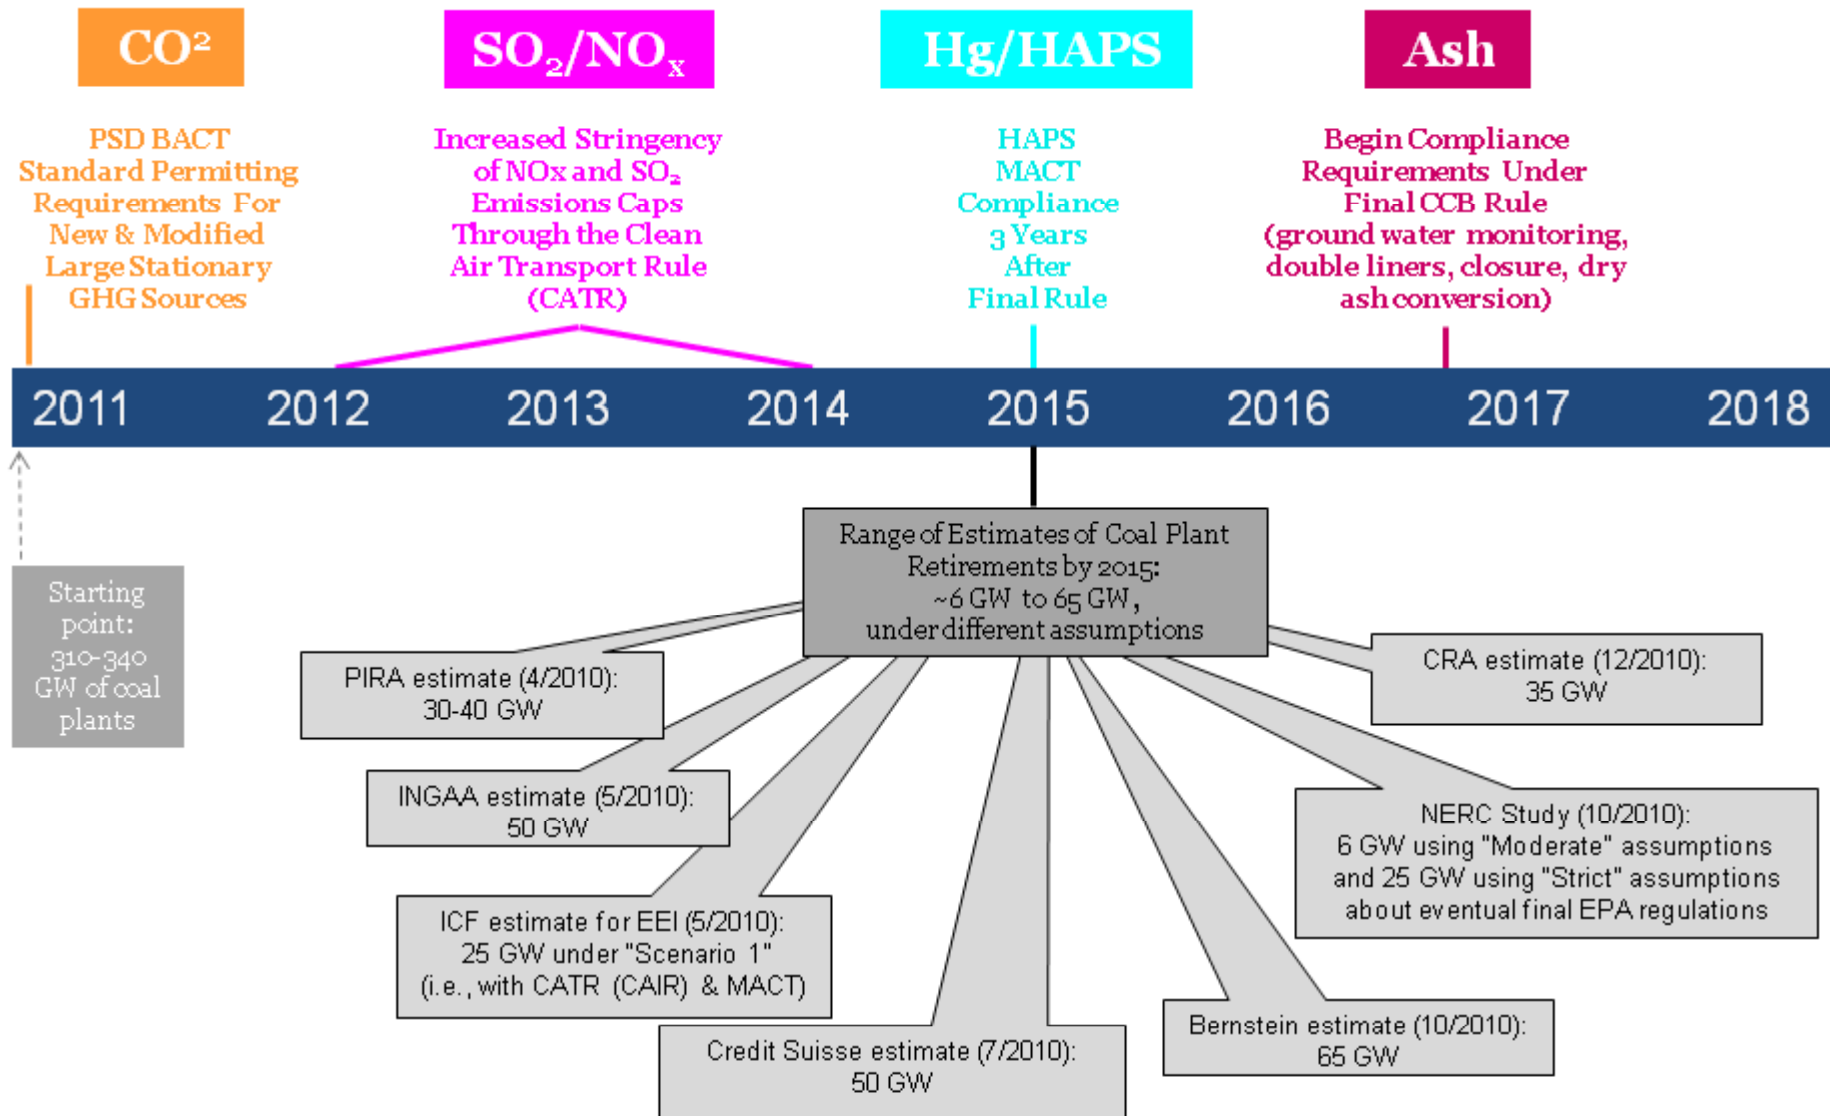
$CO^2$

$SO_2/NO_x$

Hg/HAPS

Ash

PSD BACT Standard Permitting Requirements For New & Modified Large Stationary GHG Sources

Increased Stringency of NOx and $SO_2$ Emissions Caps Through the Clean Air Transport Rule (CATR)

HAPS MACT Compliance 3 Years After Final Rule

Begin Compliance Requirements Under Final CCB Rule (ground water monitoring, double liners, closure, dry ash conversion)

2011 2012 2013 2014 2015 2016 2017 2018

Starting point: 310-340 GW of coal plants

Range of Estimates of Coal Plant Retirements by 2015: ~6 GW to 65 GW, under different assumptions

PIRA estimate (4/2010): 30-40 GW

CRA estimate (12/2010): 35 GW

INGAA estimate (5/2010): 50 GW

NERC Study (10/2010): 6 GW using "Moderate" assumptions and 25 GW using "Strict" assumptions about eventual final EPA regulations

ICF estimate for EEI (5/2010): 25 GW under "Scenario 1" (i.e., with CATR (CAIR) & MACT)

Bernstein estimate (10/2010): 65 GW

Credit Suisse estimate (7/2010): 50 GW